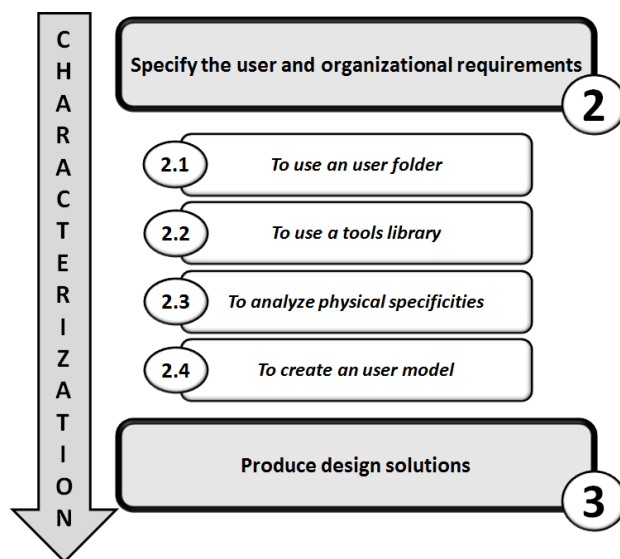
CHARACTERIZATION

Specify the user and organizational requirements

2

2.1 To use an user folder

2.2 To use a tools library

2.3 To analyze physical specificities

2.4 To create an user model

Produce design solutions

3